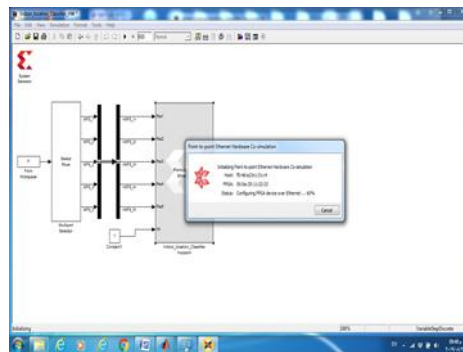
File Edit View Simulation Format Tools Help

System Generator

From Workspace

Multiport Selector

Constant

Point-to-point Ethernet Hardware Co-simulation

Initializing Point-to-point Ethernet Hardware Co-simulation

Host: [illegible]

FPGA: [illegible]

Status: Configuring FPGA device over Ethernet ... 60%

Cancel

Initializing

100%

VariableStepDiscrete